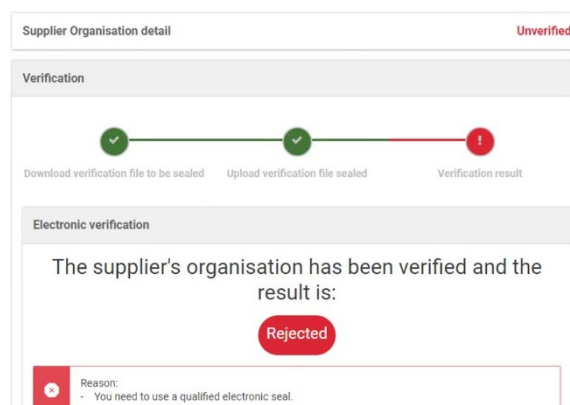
Supplier Organisation detail

Unverified

Verification

!

Download verification file to be sealed

Upload verification file sealed

Verification result

Electronic verification

The supplier's organisation has been verified and the result is:

Rejected

Reason:
- You need to use a qualified electronic seal.